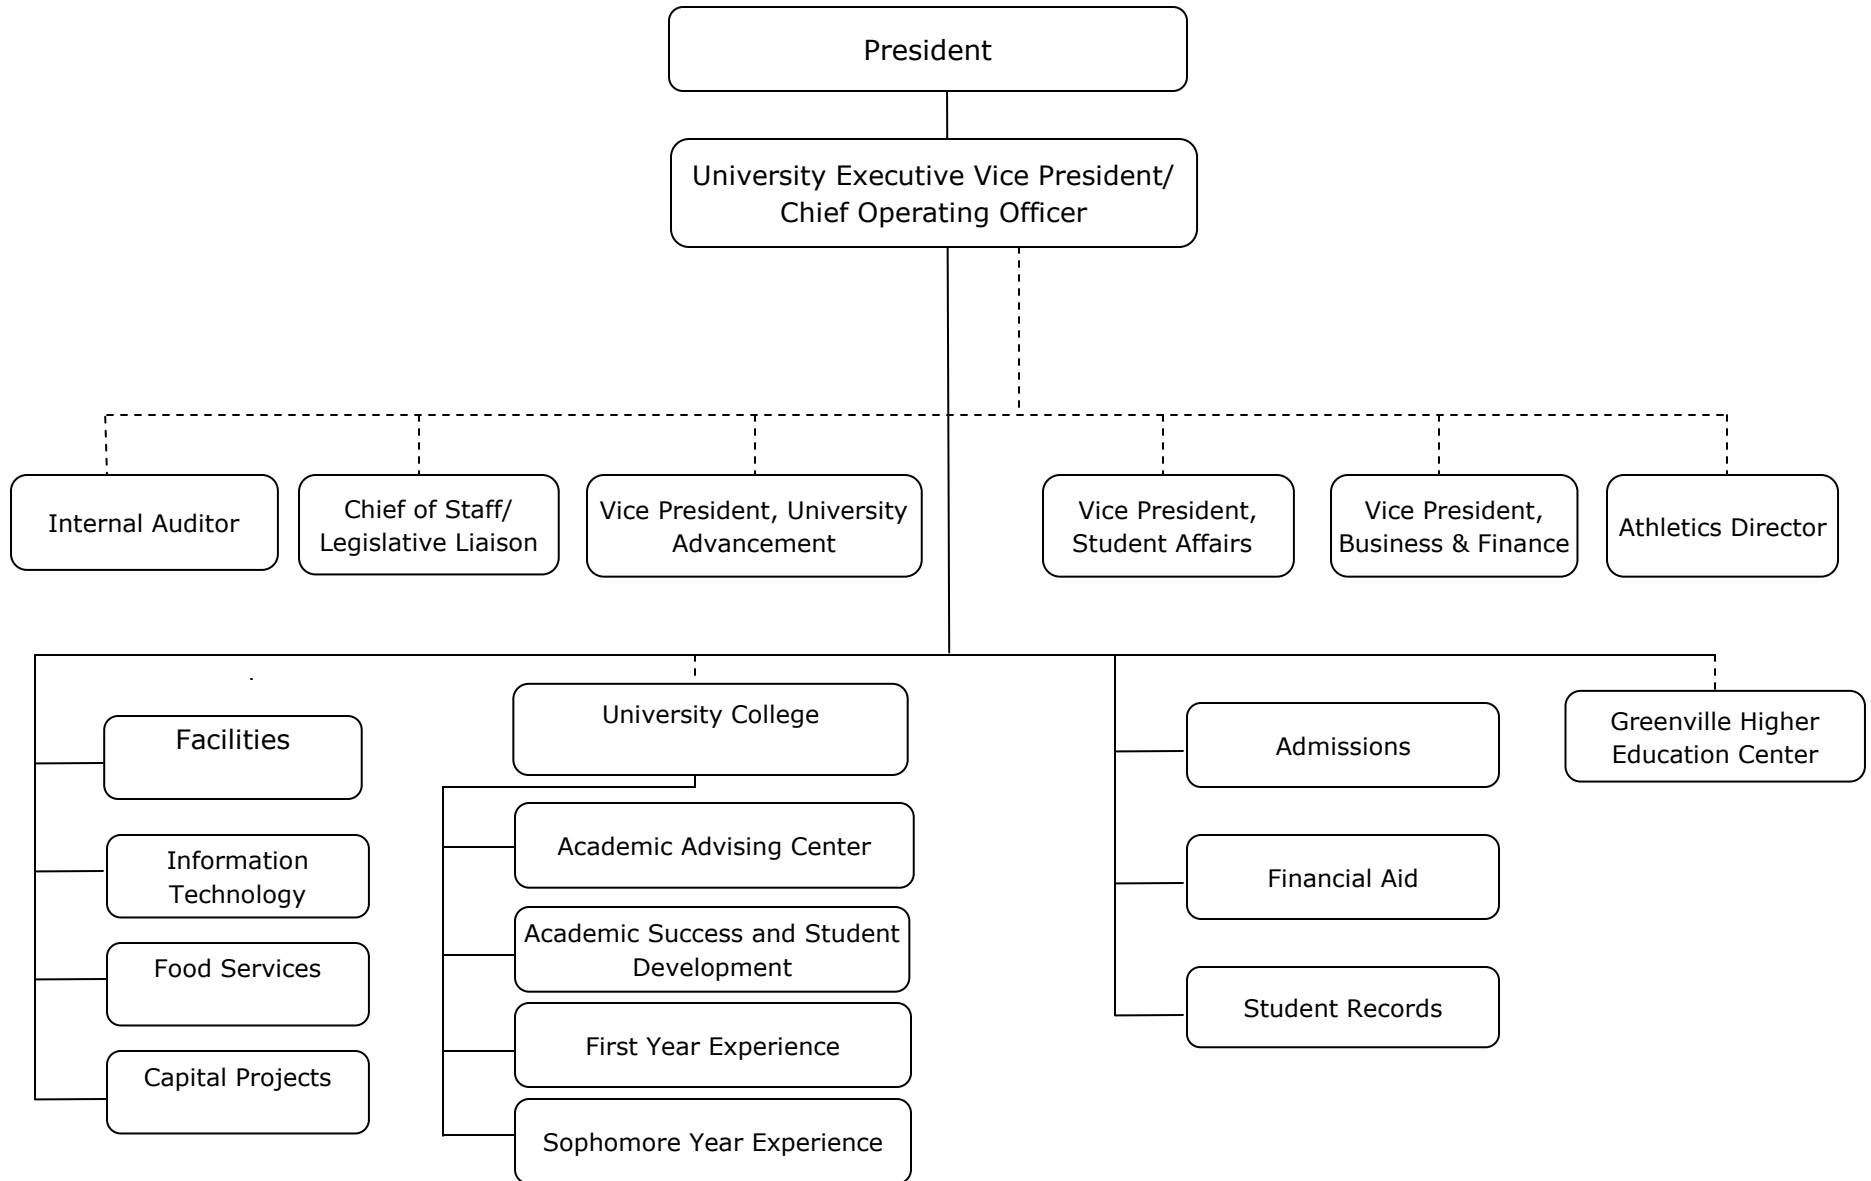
President

University Executive Vice President/ Chief Operating Officer

Internal Auditor

Chief of Staff/ Legislative Liaison

Vice President, University Advancement

Vice President, Student Affairs

Vice President, Business & Finance

Athletics Director

Facilities

Information Technology

Food Services

Capital Projects

University College

Academic Advising Center

Academic Success and Student Development

First Year Experience

Sophomore Year Experience

Admissions

Financial Aid

Student Records

Greenville Higher Education Center